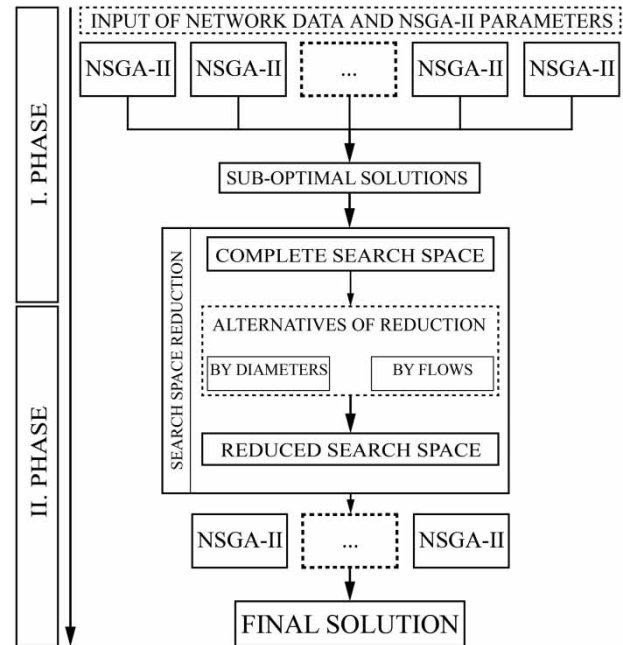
I. PHASE

II. PHASE

INPUT OF NETWORK DATA AND NSGA-II PARAMETERS

NSGA-II
NSGA-II
...
NSGA-II
NSGA-II

SUB-OPTIMAL SOLUTIONS

SEARCH SPACE REDUCTION

COMPLETE SEARCH SPACE

ALTERNATIVES OF REDUCTION

BY DIAMETERS
BY FLOWS

REDUCED SEARCH SPACE

NSGA-II
...
NSGA-II

FINAL SOLUTION